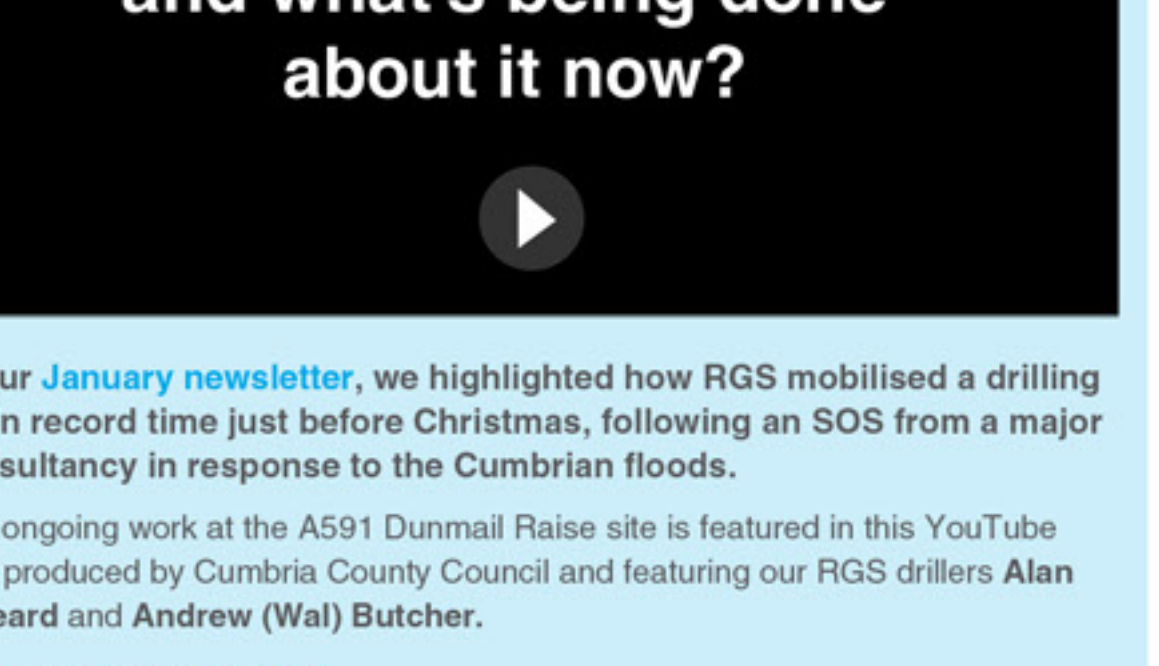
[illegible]
about it now?

ur January newsletter, we highlighted how RGS mobilised a drilling n record time just before Christmas, following an SOS from a major sultancy in response to the Cumbrian floods.

ongoing work at the A591 Dunmail Raise site is featured in this YouTube produced by Cumbria County Council and featuring our RGS drillers Alan eard and Andrew (Wal) Butcher.